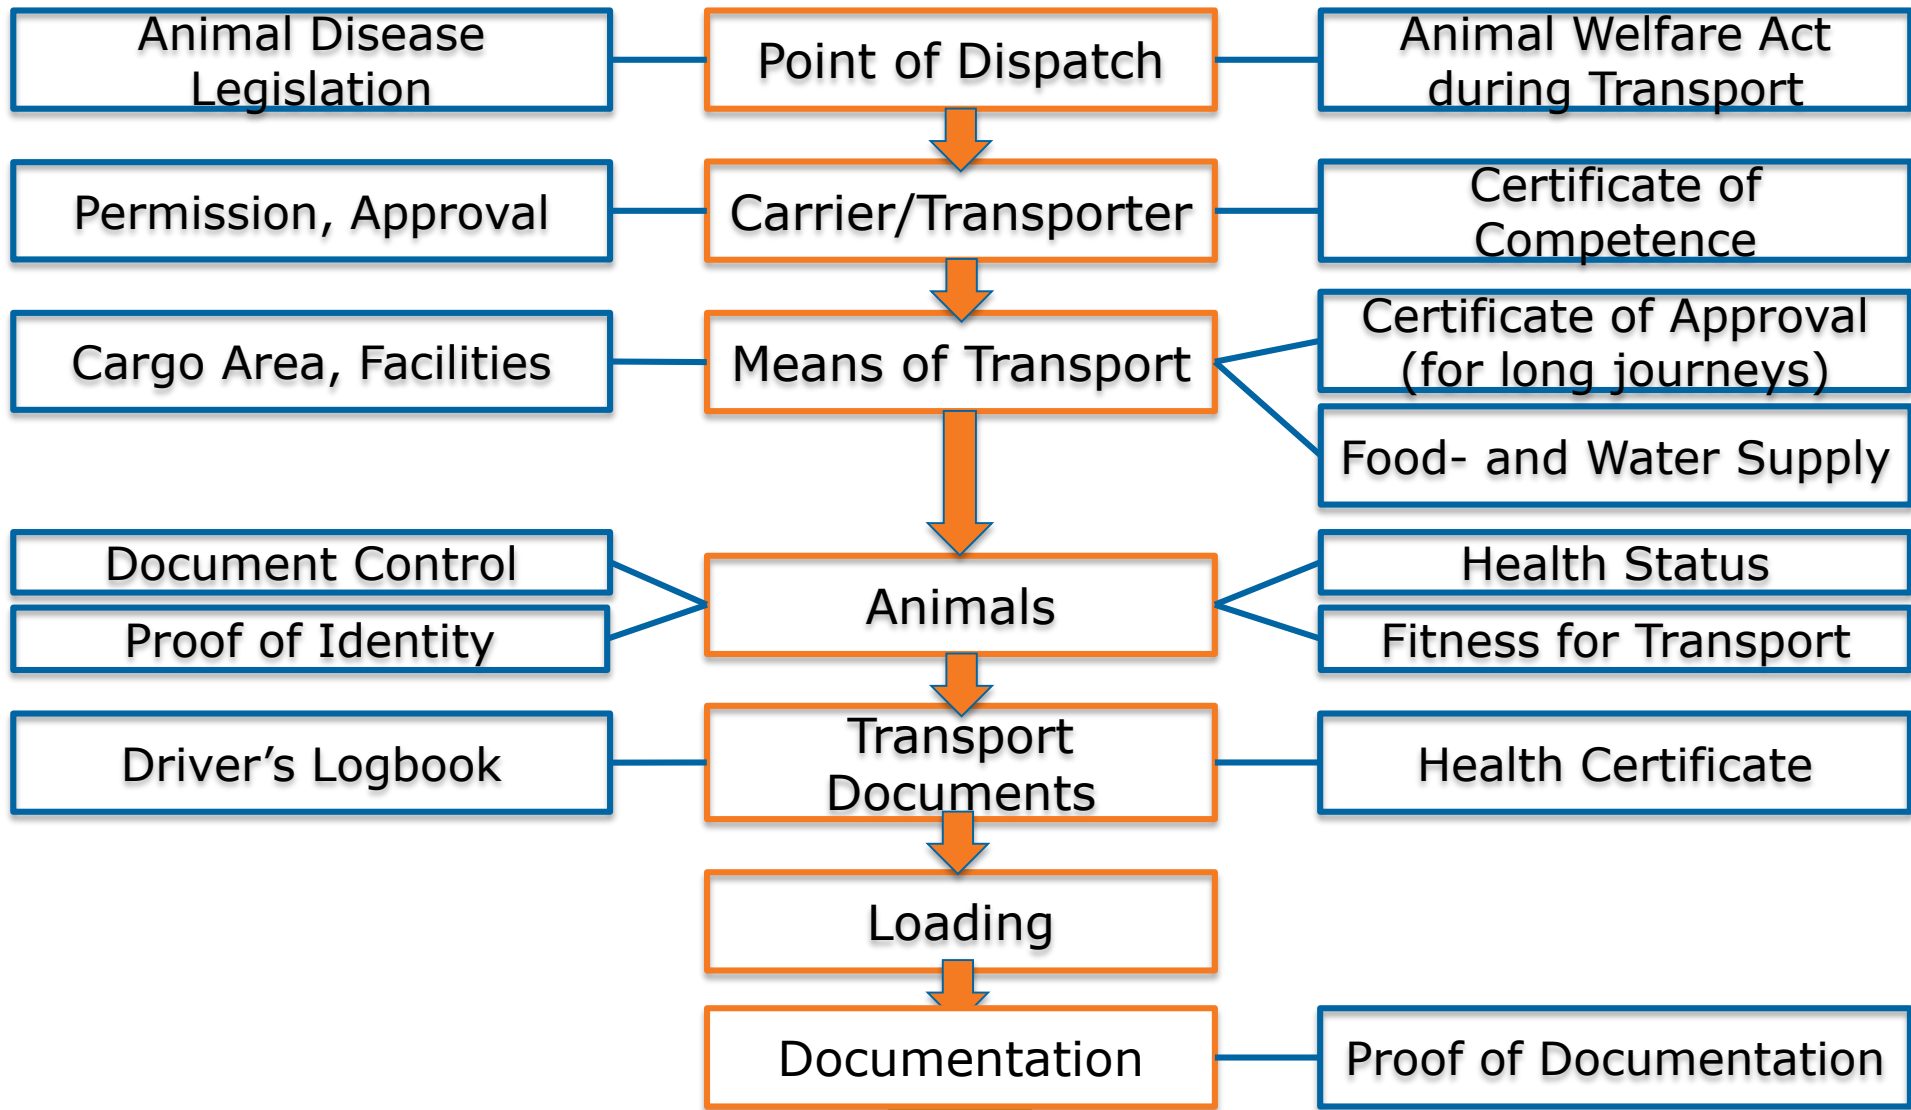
Animal Disease Legislation

Point of Dispatch

Animal Welfare Act during Transport

Permission, Approval

Carrier/Transporter

Certificate of Competence

Cargo Area, Facilities

Means of Transport

Certificate of Approval (for long journeys)

Food- and Water Supply

Document Control

Proof of Identity

Animals

Health Status

Fitness for Transport

Driver's Logbook

Transport Documents

Health Certificate

Loading

Documentation

Proof of Documentation